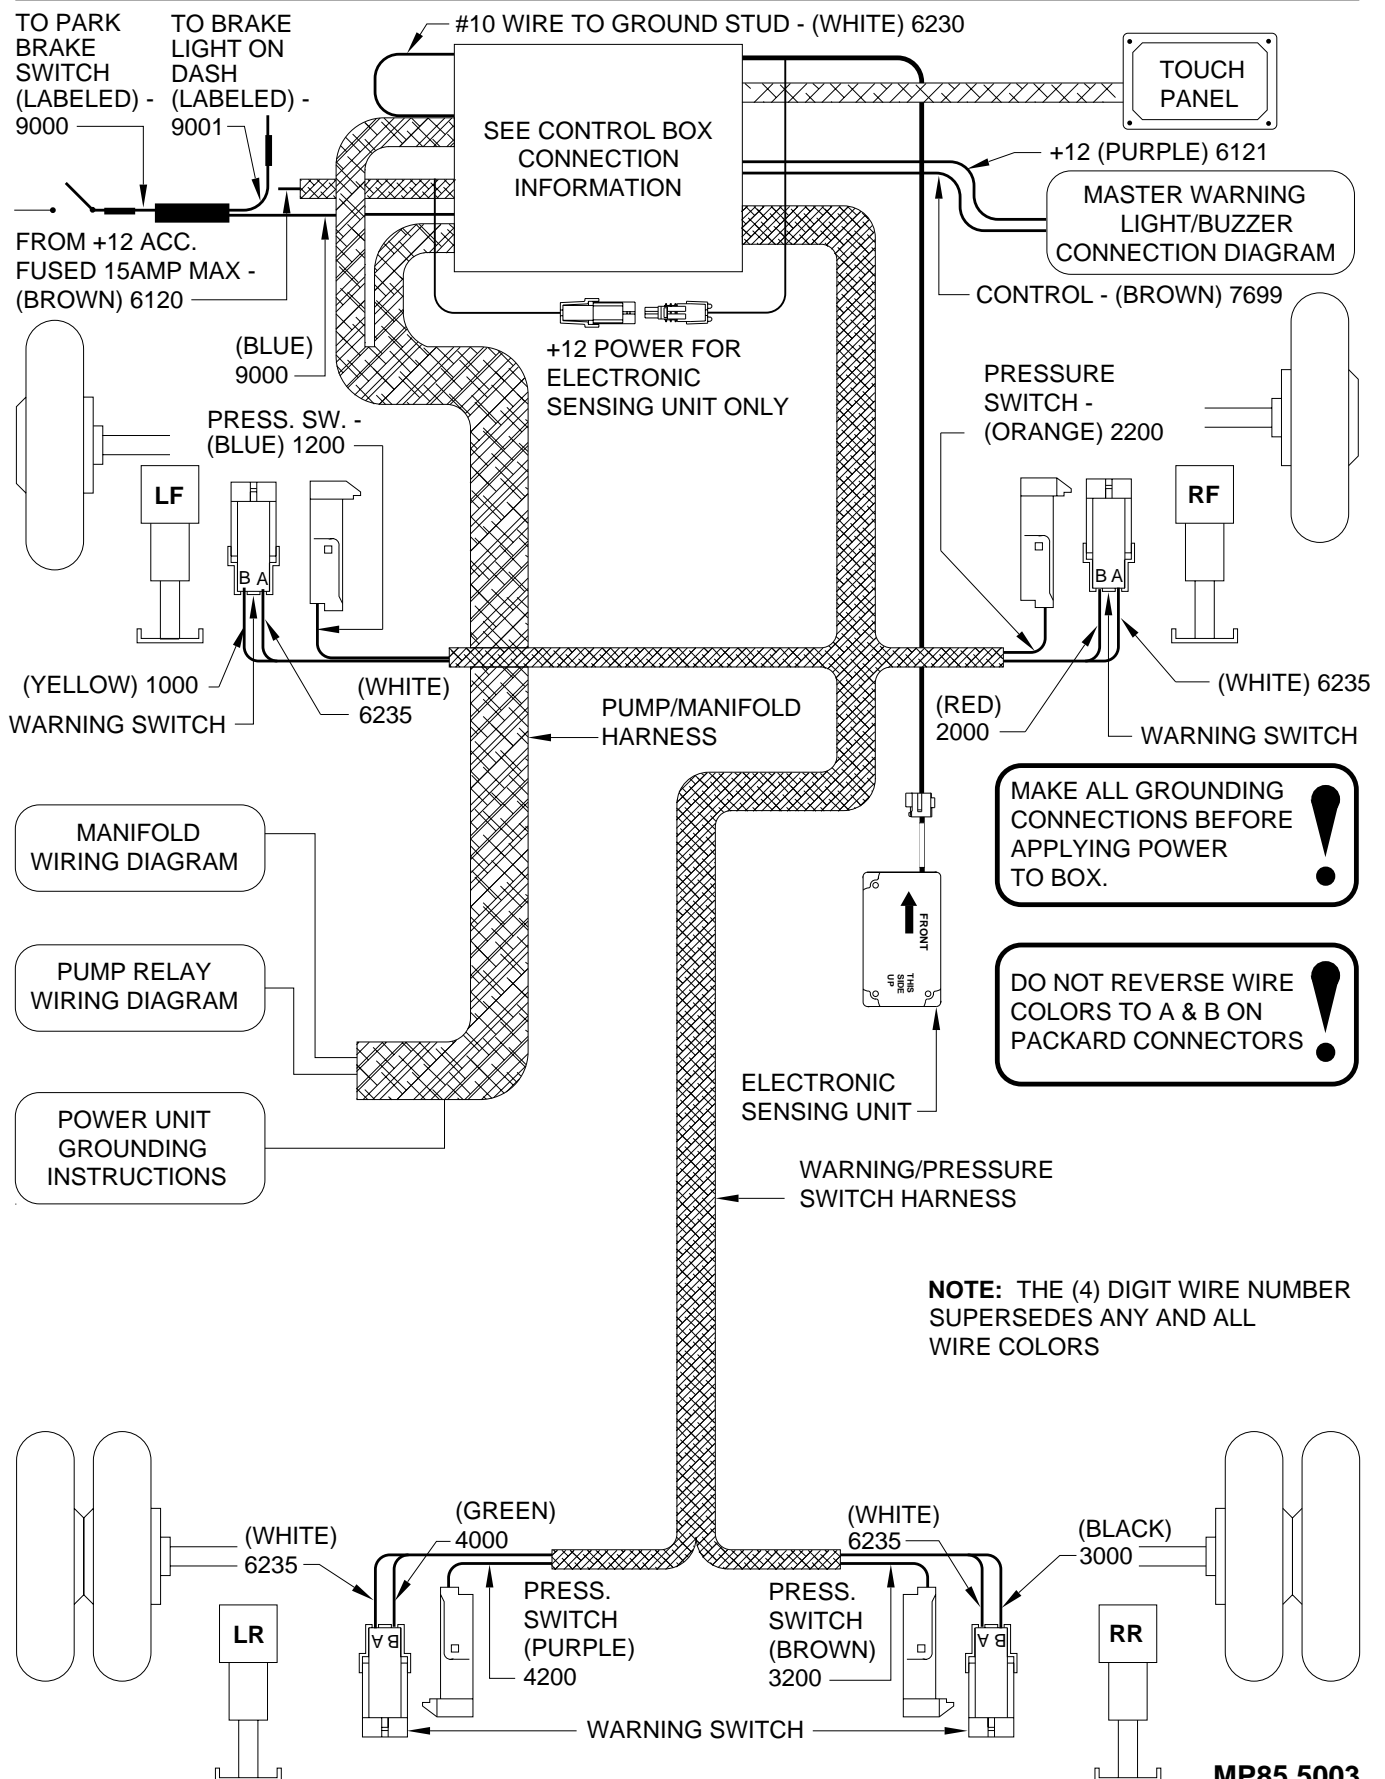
TO PARK BRAKE SWITCH (LABELED) - 9000

TO BRAKE LIGHT ON DASH (LABELED) - 9001

#10 WIRE TO GROUND STUD - (WHITE) 6230

TOUCH PANEL

SEE CONTROL BOX CONNECTION INFORMATION

+12 (PURPLE) 6121

MASTER WARNING LIGHT/BUZZER CONNECTION DIAGRAM

FROM +12 ACC. FUSED 15AMP MAX - (BROWN) 6120

CONTROL - (BROWN) 7699

(BLUE) 9000

+12 POWER FOR ELECTRONIC SENSING UNIT ONLY

PRESSURE SWITCH - (ORANGE) 2200

PRESS. SW. - (BLUE) 1200

LF

B A

RF

B A

(YELLOW) 1000

WARNING SWITCH

(WHITE) 6235

PUMP/MANIFOLD HARNESS

(RED) 2000

(WHITE) 6235

WARNING SWITCH

MAKE ALL GROUNDING CONNECTIONS BEFORE APPLYING POWER TO BOX.

MANIFOLD WIRING DIAGRAM

FRONT

THIS SIDE UP

PUMP RELAY WIRING DIAGRAM

DO NOT REVERSE WIRE COLORS TO A & B ON PACKARD CONNECTORS

ELECTRONIC SENSING UNIT

POWER UNIT GROUNDING INSTRUCTIONS

WARNING/PRESSURE SWITCH HARNESS

NOTE: THE (4) DIGIT WIRE NUMBER SUPERSEDES ANY AND ALL WIRE COLORS

(WHITE) 6235

(GREEN) 4000

PRESS. SWITCH (PURPLE) 4200

LR

B A

(WHITE) 6235

PRESS. SWITCH (BROWN) 3200

(BLACK) 3000

B A

RR

WARNING SWITCH

MP85.5003